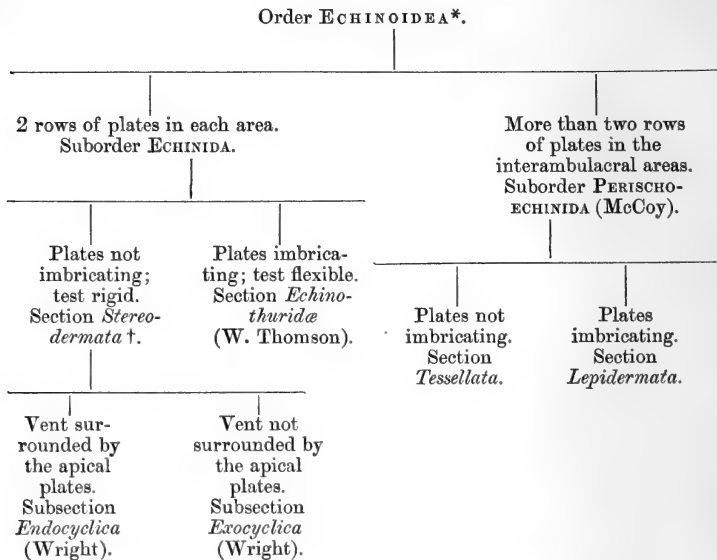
Order ECHINOIDEA*.

2 rows of plates in each area. Suborder ECHINIDA.

More than two rows of plates in the interambulacral areas. Suborder PERISCHOECHINIDA (McCoy).

Plates not imbricating; test rigid. Section *Stereodermata* †.

Plates imbricating; test flexible. Section *Echinothuridæ* (W. Thomson).

Plates not imbricating. Section *Tessellata*.

Plates imbricating. Section *Lepidermata*.

Vent surrounded by the apical plates. Subsection *Endocyclica* (Wright).

Vent not surrounded by the apical plates. Subsection *Exocyclica* (Wright).